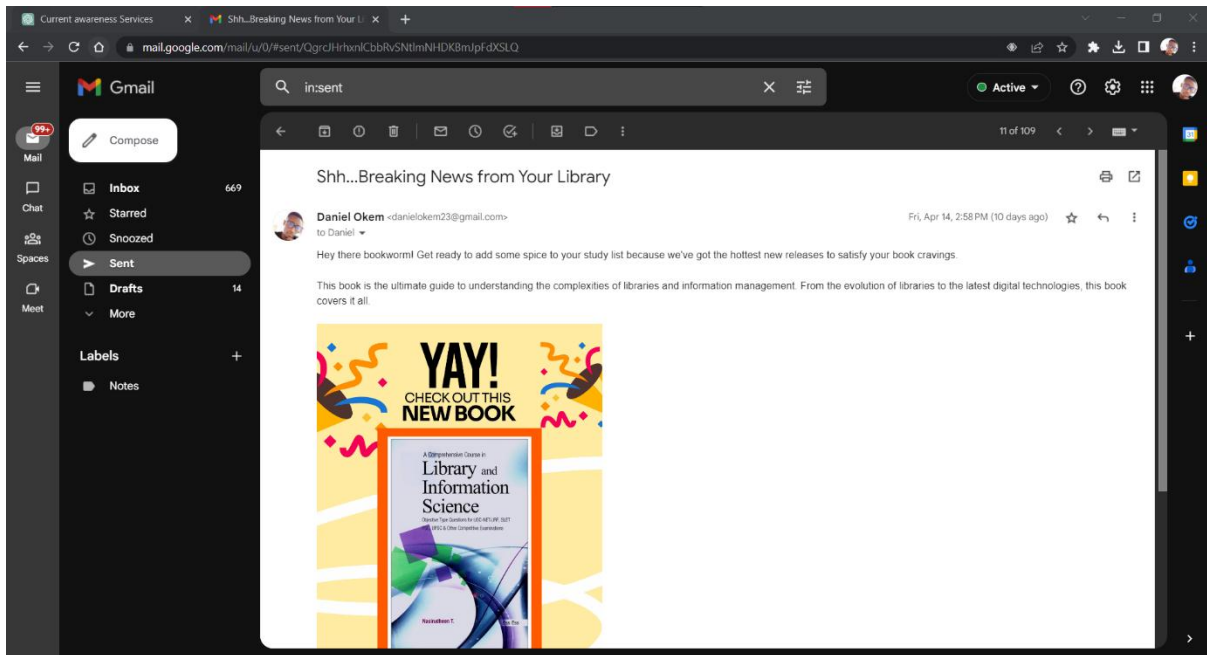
Current awareness Services
Shh...Breaking News from Your Li
mail.google.com/mail/u/0/#sent/QgrcJHrhxnlCbbRvSNtlmNHDKBmJpFdXSLQ

Gmail
in:sent
Active

Mail 99+
Chat
Spaces
Meet

Compose
Inbox 669
Starred
Snoozed
Sent
Drafts 14
More

Labels +
Notes

11 of 109

Shh...Breaking News from Your Library

Daniel Okem <danielokem23@gmail.com>
to Daniel
Fri, Apr 14, 2:58 PM (10 days ago)

Hey there bookworm! Get ready to add some spice to your study list because we've got the hottest new releases to satisfy your book cravings.

This book is the ultimate guide to understanding the complexities of libraries and information management. From the evolution of libraries to the latest digital technologies, this book covers it all.

YAY!
CHECK OUT THIS
NEW BOOK

A Comprehensive Course in
Library and Information Science
Objective Type Questions for UGC-NET/JRF, SLET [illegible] UPSC & Other Competitive Examinations

Nasirudheen T. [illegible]